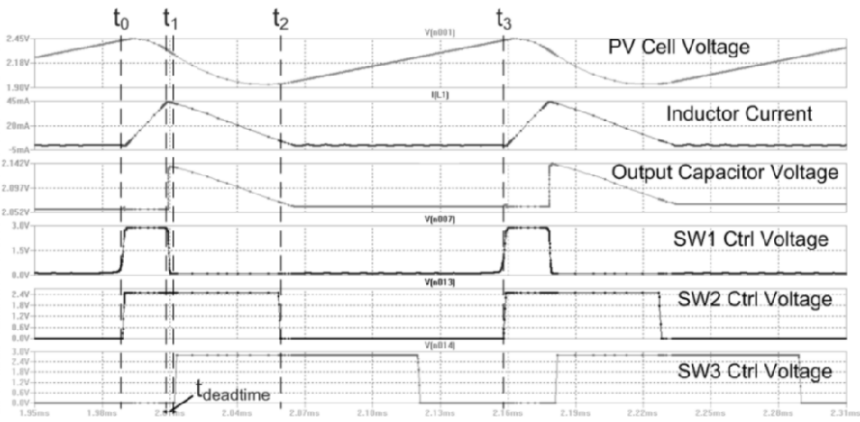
$t_0$ $t_1$ $t_2$ $t_3$

V(n001)
2.45V
2.18V
1.90V
PV Cell Voltage

I(L1)
45mA
20mA
-5mA
Inductor Current

2.142V
2.097V
2.052V
Output Capacitor Voltage

V(n007)
3.0V
1.5V
0.0V
SW1 Ctrl Voltage

V(n013)
2.4V
2.0V
1.6V
1.2V
0.8V
0.4V
0.0V
SW2 Ctrl Voltage

V(n014)
3.0V
2.4V
1.8V
1.2V
0.6V
0.0V
SW3 Ctrl Voltage

$t_{deadtime}$

1.95ms 1.98ms 2.01ms 2.04ms 2.07ms 2.10ms 2.13ms 2.16ms 2.19ms 2.22ms 2.25ms 2.28ms 2.31ms